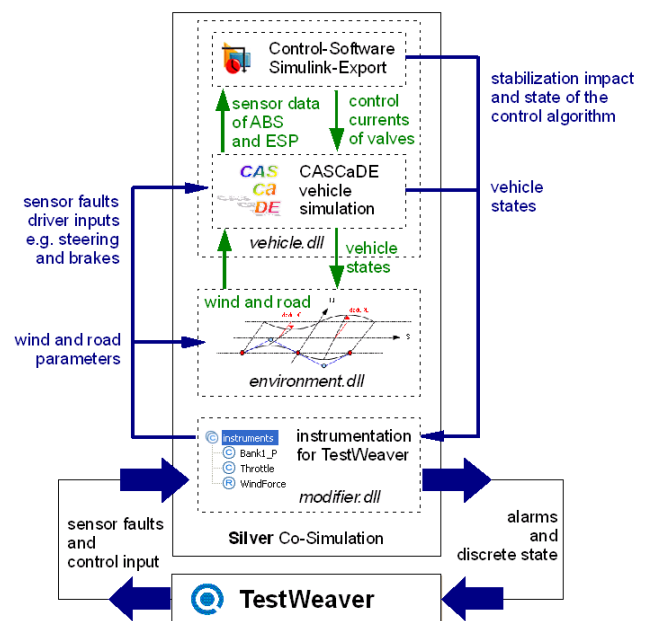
Control-Software
Simulink-Export

stabilization impact
and state of the
control algorithm

sensor data
of ABS
and ESP

control
currents
of valves

CAS
Ca
DE

CASCaDE
vehicle
simulation

vehicle
states

sensor faults
driver inputs
e.g. steering
and brakes

vehicle.dll

vehicle
states

wind and road

wind and road
parameters

environment.dll

instruments
Bank1_P
Throttle
WindForce

instrumentation
for TestWeaver

modifier.dll

sensor faults
and
control input

alarms
and
discrete state

Silver Co-Simulation

TestWeaver